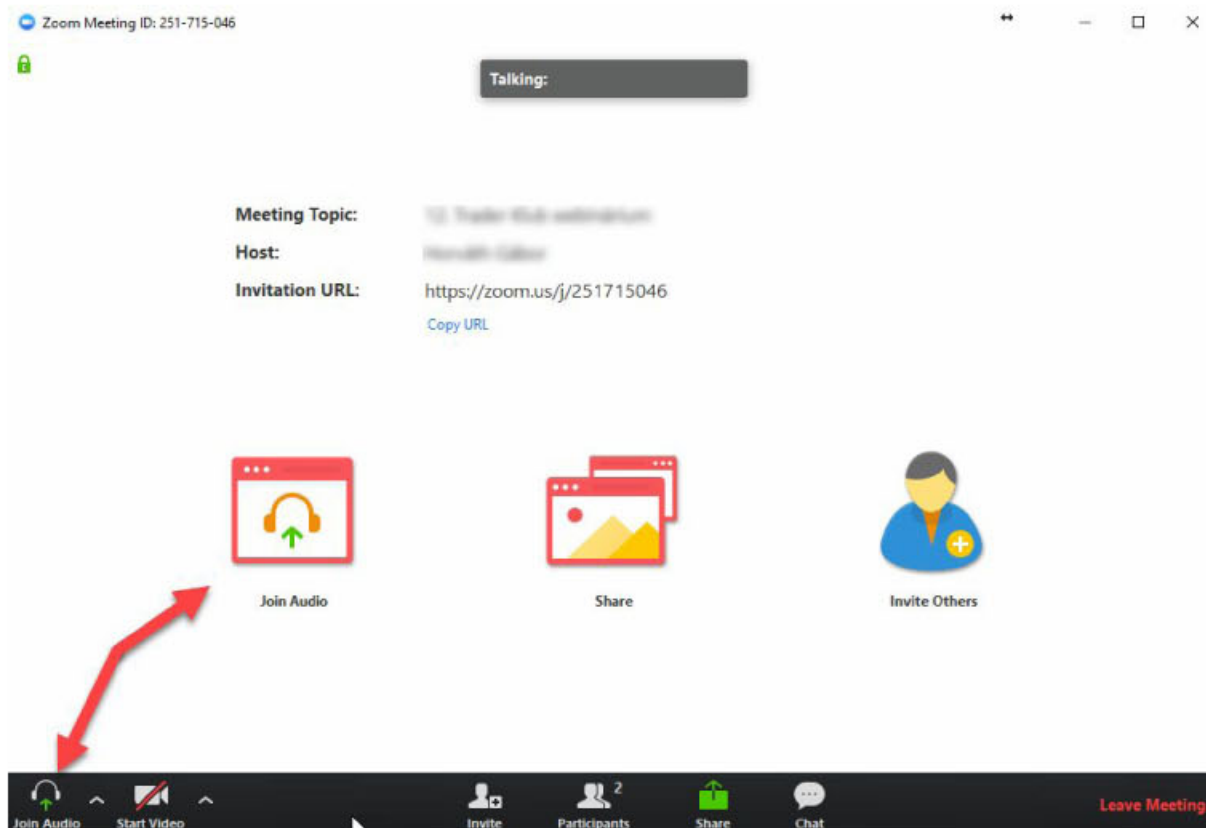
Zoom Meeting ID: 251-715-046

Talking:

Meeting Topic: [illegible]
Host: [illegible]
Invitation URL: https://zoom.us/j/251715046
Copy URL

Join Audio

Share

Invite Others

Join Audio
Start Video
Invite
Participants 2
Share
Chat
Leave Meeting